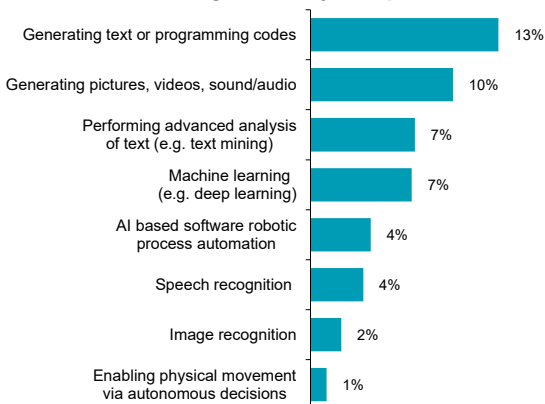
Generating text or programming codes 13%

Generating pictures, videos, sound/audio 10%

Performing advanced analysis of text (e.g. text mining) 7%

Machine learning (e.g. deep learning) 7%

AI based software robotic process automation 4%

Speech recognition 4%

Image recognition 2%

Enabling physical movement via autonomous decisions 1%